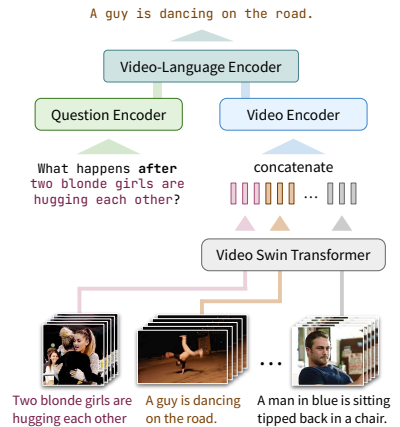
A guy is dancing on the road.

Video-Language Encoder

Question Encoder

Video Encoder

What happens **after** two blonde girls are hugging each other?

concatenate

...

Video Swin Transformer

...

Two blonde girls are hugging each other

A guy is dancing on the road.

A man in blue is sitting tipped back in a chair.